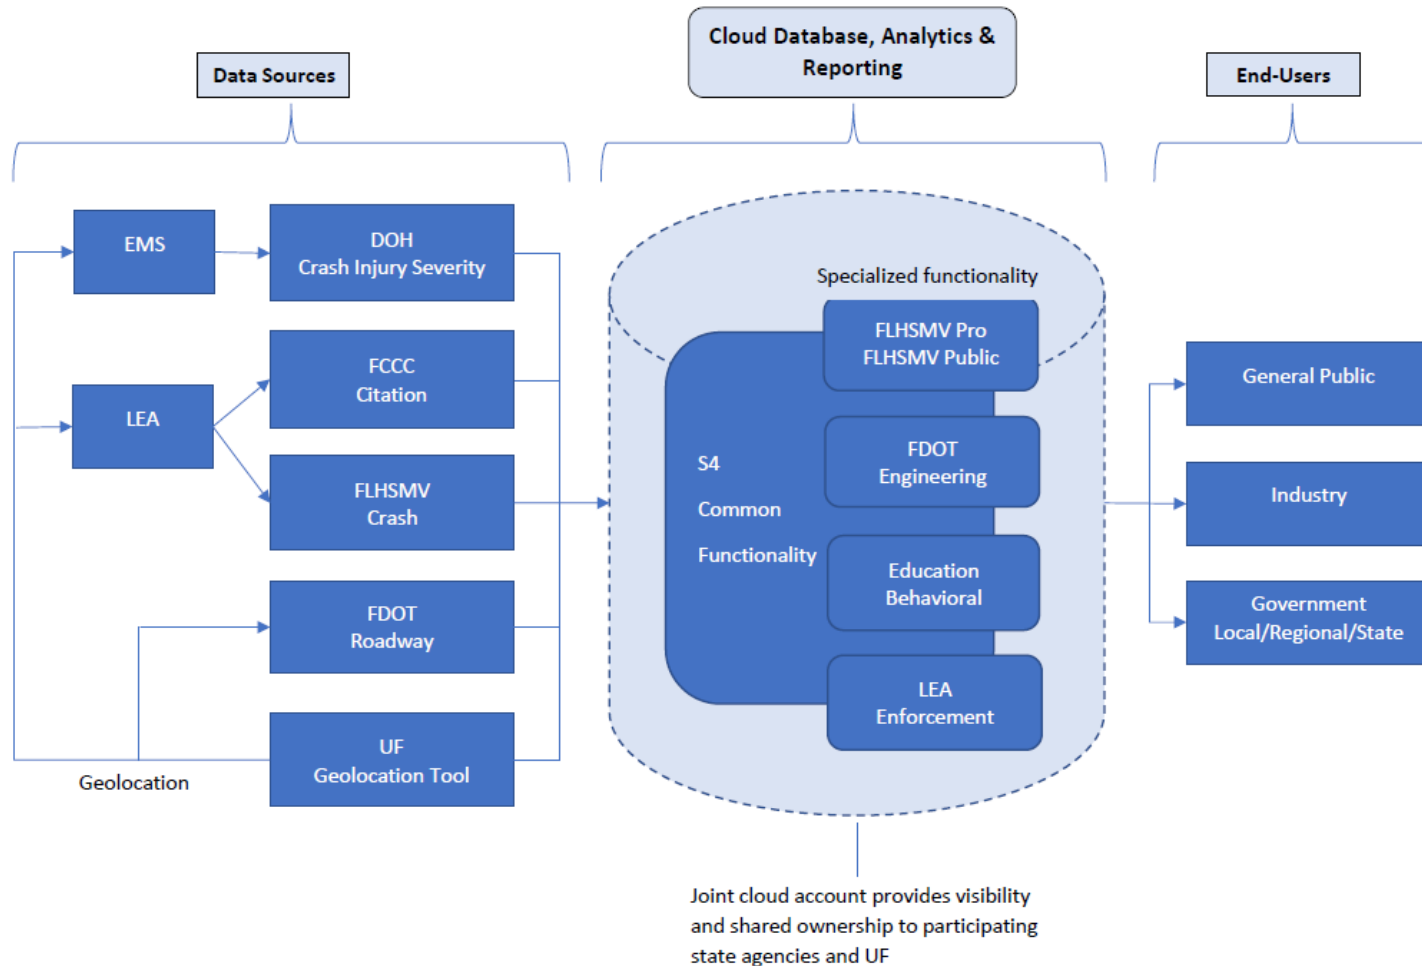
Data Sources

Cloud Database, Analytics & Reporting

End-Users

EMS

DOH
Crash Injury Severity

LEA

FCCC
Citation

FLHSMV
Crash

FDOT
Roadway

UF
Geolocation Tool

Geolocation

Specialized functionality

FLHSMV Pro
FLHSMV Public

S4

Common

Functionality

FDOT
Engineering

Education
Behavioral

LEA
Enforcement

General Public

Industry

Government
Local/Regional/State

Joint cloud account provides visibility and shared ownership to participating state agencies and UF